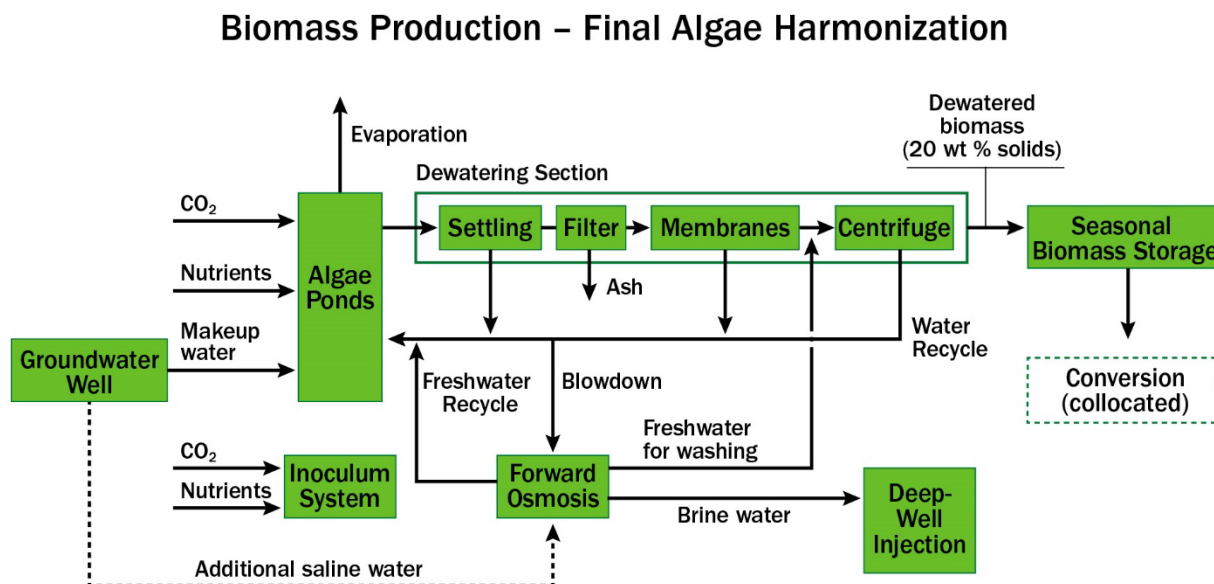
Biomass Production – Final Algae Harmonization

Evaporation

Dewatered biomass (20 wt % solids)

Dewatering Section

$CO_2$

Nutrients

Makeup water

Algae Ponds

Settling

Filter

Membranes

Centrifuge

Seasonal Biomass Storage

Ash

Groundwater Well

Water Recycle

Freshwater Recycle

Blowdown

Conversion (collocated)

Freshwater for washing

$CO_2$

Nutrients

Inoculum System

Forward Osmosis

Brine water

Deep-Well Injection

Additional saline water